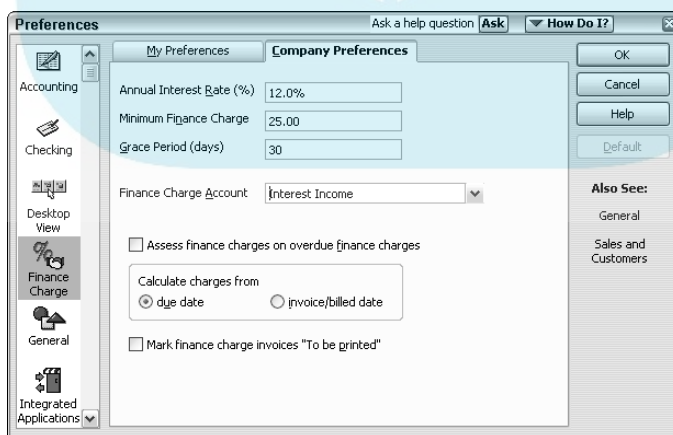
Preferences
Ask a help question Ask
How Do I?

Accounting
Checking
Desktop View
Finance Charge
General
Integrated Applications

My Preferences
Company Preferences

Annual Interest Rate (%) 12.0%
Minimum Finance Charge 25.00
Grace Period (days) 30

Finance Charge Account Interest Income

Assess finance charges on overdue finance charges

Calculate charges from
due date
invoice/billed date

Mark finance charge invoices "To be printed"

OK
Cancel
Help
Default

Also See:
General
Sales and Customers